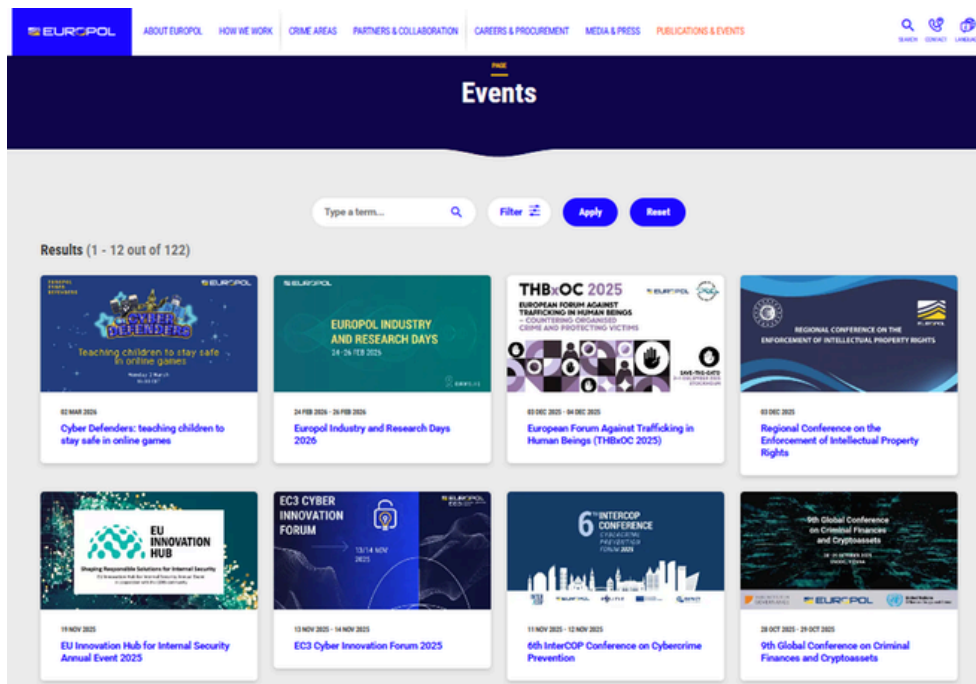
EUROPOL

ABOUT EUROPOL HOW WE WORK CRIME AREAS PARTNERS & COLLABORATION CAREERS & PROCUREMENT MEDIA & PRESS PUBLICATIONS & EVENTS

SEARCH CONTACT LANGUAGE

PAGE

Events

Type a term...

Filter

Apply

Reset

Results (1 - 12 out of 122)

EUROPOL

CYBER DEFENDERS

Teaching children to stay safe in online games

02 MAR 2026

Cyber Defenders: teaching children to stay safe in online games

EUROPOL

EUROPOL INDUSTRY AND RESEARCH DAYS

24-26 FEB 2026

24 FEB 2026 - 26 FEB 2026

Europol Industry and Research Days 2026

THBxOC 2025

EUROPOL

EUROPEAN FORUM AGAINST TRAFFICKING IN HUMAN BEINGS – COUNTERING ORGANISED CRIME AND PROTECTING VICTIMS

SAVE-THE-DATE

03 DEC 2025 - 04 DEC 2025

European Forum Against Trafficking in Human Beings (THBxOC 2025)

EUROPOL

REGIONAL CONFERENCE ON THE ENFORCEMENT OF INTELLECTUAL PROPERTY RIGHTS

03 DEC 2025

Regional Conference on the Enforcement of Intellectual Property Rights

EU INNOVATION HUB

Shaping Responsible Solutions for Internal Security

19 NOV 2025

EU Innovation Hub for Internal Security Annual Event 2025

EC3 CYBER INNOVATION FORUM

EUROPOL

13/14 NOV 2025

13 NOV 2025 - 14 NOV 2025

EC3 Cyber Innovation Forum 2025

6th INTERCOP CONFERENCE

CYBERCRIME PREVENTION FORUM 2025

EUROPOL

11 NOV 2025 - 12 NOV 2025

6th InterCOP Conference on Cybercrime Prevention

9th Global Conference on Criminal Finances and Cryptoassets

EUROPOL

28 OCT 2025 - 29 OCT 2025

9th Global Conference on Criminal Finances and Cryptoassets